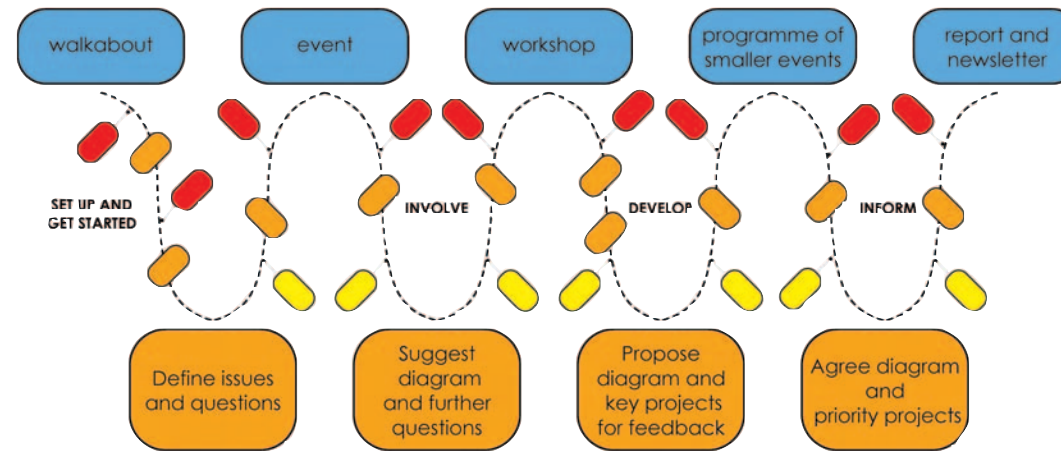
walkabout

event

workshop

programme of smaller events

report and newsletter

SET UP AND GET STARTED

INVOLVE

DEVELOP

INFORM

Define issues and questions

Suggest diagram and further questions

Propose diagram and key projects for feedback

Agree diagram and priority projects